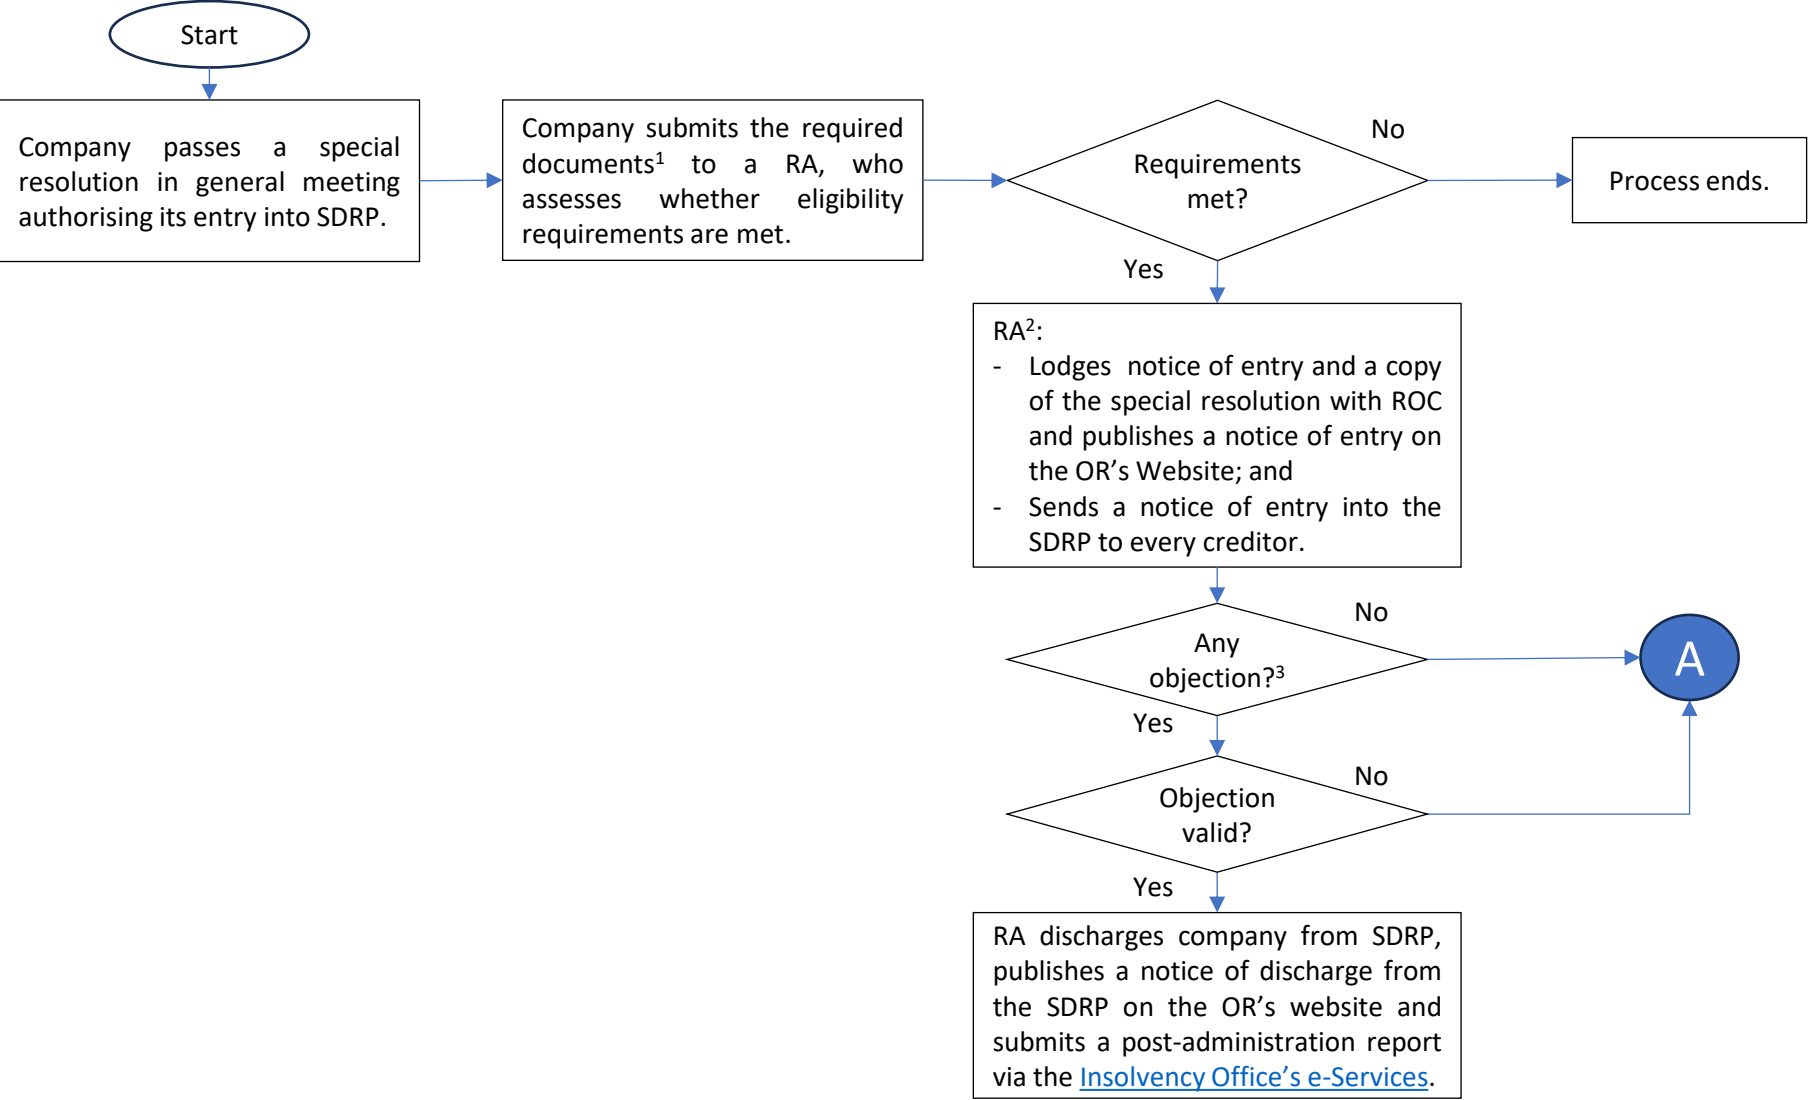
Start

Company passes a special resolution in general meeting authorising its entry into SDRP.

Company submits the required documents$^1$ to a RA, who assesses whether eligibility requirements are met.

Requirements met?

No

Process ends.

Yes

RA$^2$:
- Lodges notice of entry and a copy of the special resolution with ROC and publishes a notice of entry on the OR's Website; and
- Sends a notice of entry into the SDRP to every creditor.

Any objection?$^3$

No

A

Yes

Objection valid?

No

Yes

RA discharges company from SDRP, publishes a notice of discharge from the SDRP on the OR's website and submits a post-administration report via the Insolvency Office's e-Services.